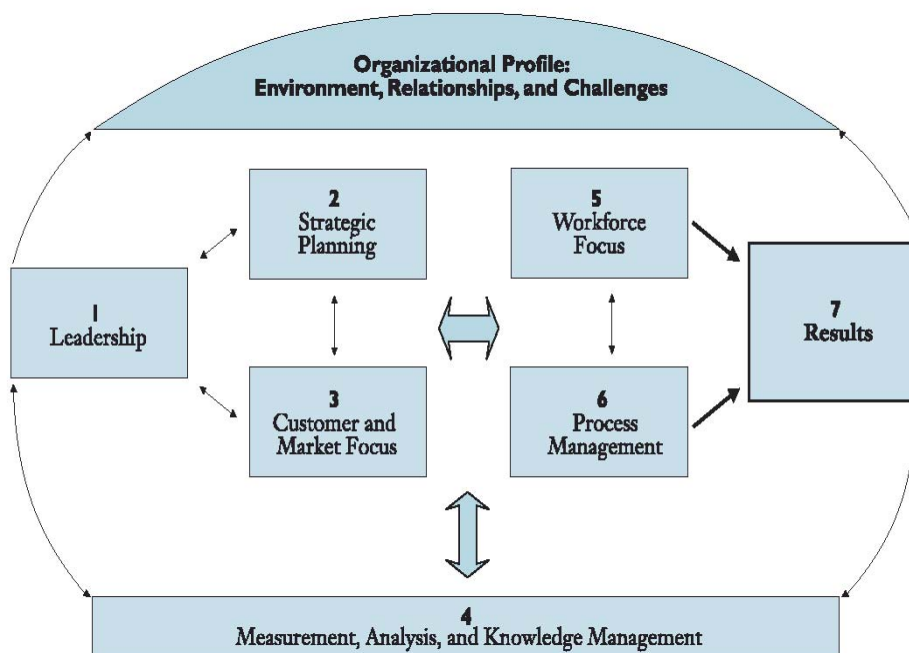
Organizational Profile:
Environment, Relationships, and Challenges

2
Strategic Planning

5
Workforce Focus

1
Leadership

7
Results

3
Customer and Market Focus

6
Process Management

4
Measurement, Analysis, and Knowledge Management